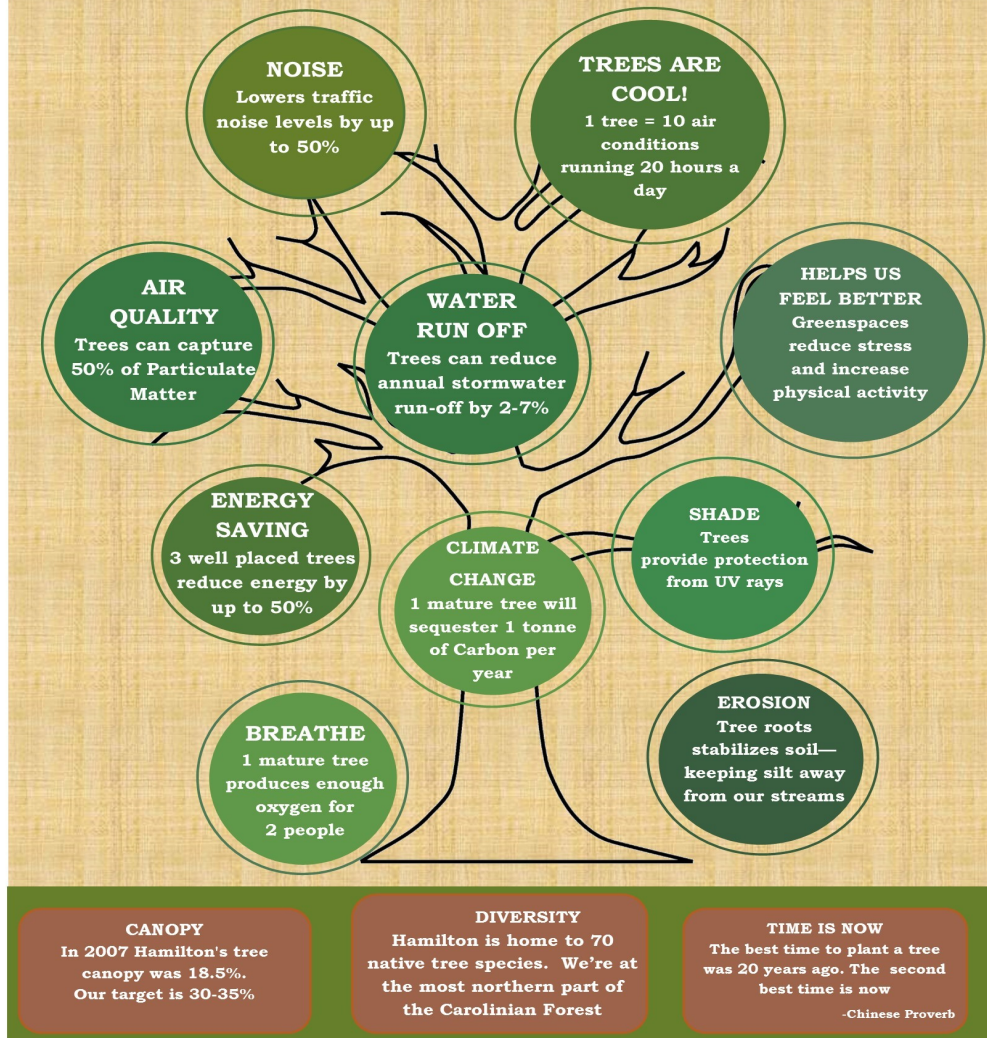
NOISE
Lowers traffic noise levels by up to 50%

TREES ARE COOL!
1 tree = 10 air conditions running 20 hours a day

AIR QUALITY
Trees can capture 50% of Particulate Matter

WATER RUN OFF
Trees can reduce annual stormwater run-off by 2-7%

HELPS US FEEL BETTER
Greenspaces reduce stress and increase physical activity

ENERGY SAVING
3 well placed trees reduce energy by up to 50%

CLIMATE CHANGE
1 mature tree will sequester 1 tonne of Carbon per year

SHADE
Trees provide protection from UV rays

BREATHE
1 mature tree produces enough oxygen for 2 people

EROSION
Tree roots stabilizes soil—keeping silt away from our streams

CANOPY
In 2007 Hamilton's tree canopy was 18.5%. Our target is 30-35%

DIVERSITY
Hamilton is home to 70 native tree species. We're at the most northern part of the Carolinian Forest

TIME IS NOW
The best time to plant a tree was 20 years ago. The second best time is now
-Chinese Proverb